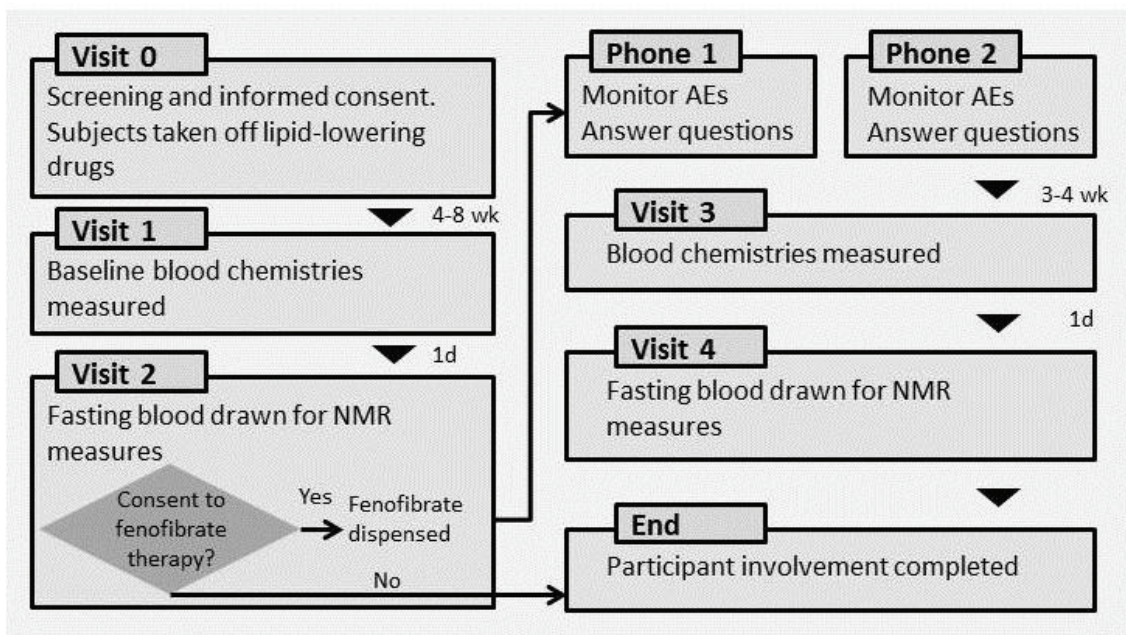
Visit 0
Screening and informed consent. Subjects taken off lipid-lowering drugs

4-8 wk

Visit 1
Baseline blood chemistries measured

1d

Visit 2
Fasting blood drawn for NMR measures

Consent to fenofibrate therapy?

Yes

Fenofibrate dispensed

No

Phone 1
Monitor AEs
Answer questions

Phone 2
Monitor AEs
Answer questions

3-4 wk

Visit 3
Blood chemistries measured

1d

Visit 4
Fasting blood drawn for NMR measures

End
Participant involvement completed